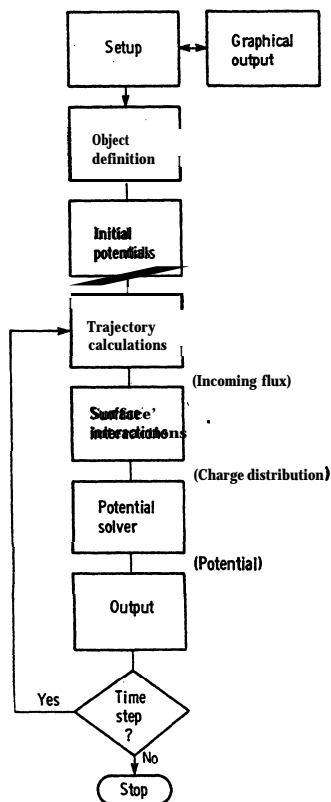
Setup

Graphical output

Object definition

Initial potentials

Trajectory calculations

(Incoming flux)

Surface interactions

(Charge distribution)

Potential solver

(Potential)

Output

Yes

Time step ?

No

Stop